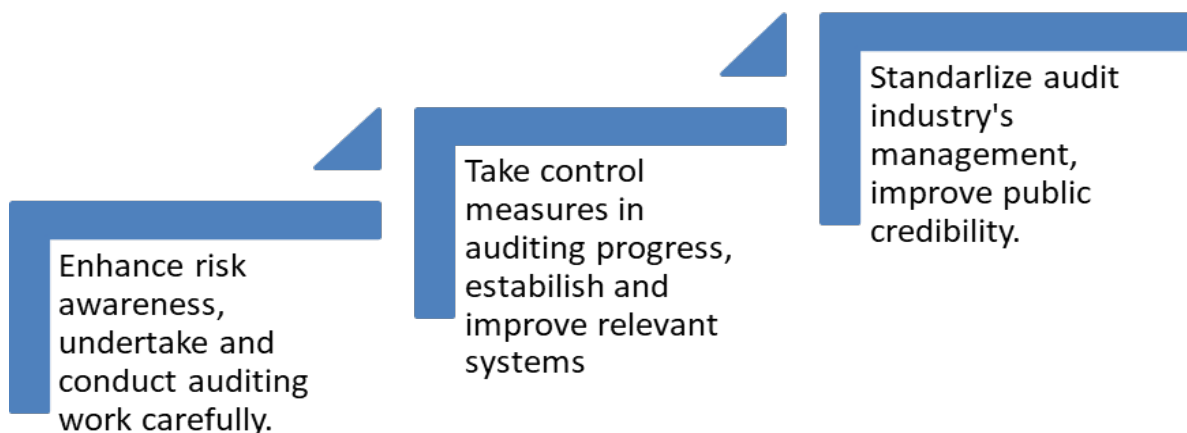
Enhance risk awareness, undertake and conduct auditing work carefully.

Take control measures in auditing progress, estabilish and improve relevant systems

Standarlize audit industry's management, improve public credibility.